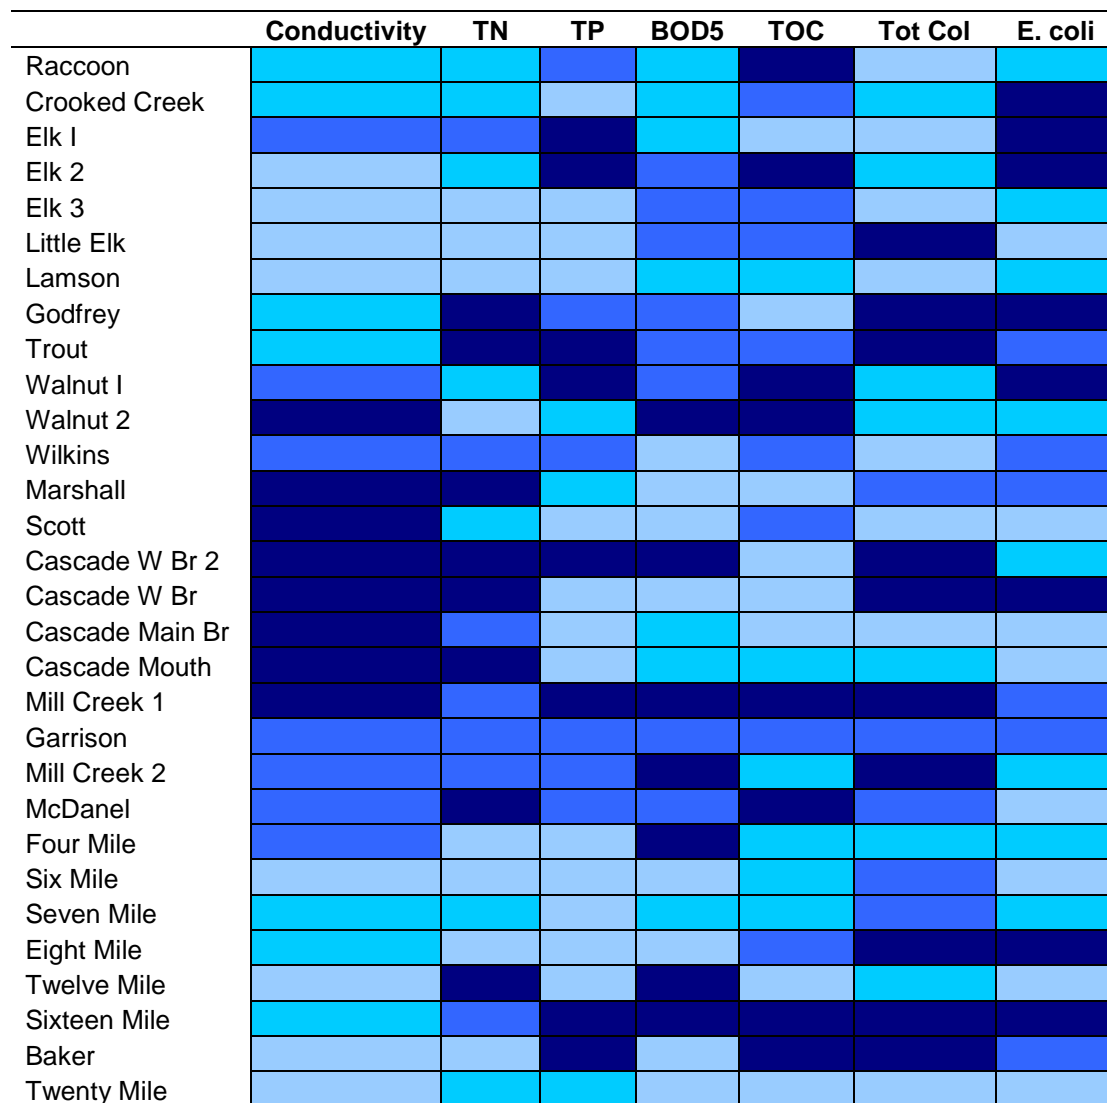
| | Conductivity | TN | TP | BOD5 | TOC | Tot Col | E. coli |
|---|---|---|---|---|---|---|---|
| Raccoon | | | | | | | |
| Crooked Creek | | | | | | | |
| Elk I | | | | | | | |
| Elk 2 | | | | | | | |
| Elk 3 | | | | | | | |
| Little Elk | | | | | | | |
| Lamson | | | | | | | |
| Godfrey | | | | | | | |
| Trout | | | | | | | |
| Walnut I | | | | | | | |
| Walnut 2 | | | | | | | |
| Wilkins | | | | | | | |
| Marshall | | | | | | | |
| Scott | | | | | | | |
| Cascade W Br 2 | | | | | | | |
| Cascade W Br | | | | | | | |
| Cascade Main Br | | | | | | | |
| Cascade Mouth | | | | | | | |
| Mill Creek 1 | | | | | | | |
| Garrison | | | | | | | |
| Mill Creek 2 | | | | | | | |
| McDanel | | | | | | | |
| Four Mile | | | | | | | |
| Six Mile | | | | | | | |
| Seven Mile | | | | | | | |
| Eight Mile | | | | | | | |
| Twelve Mile | | | | | | | |
| Sixteen Mile | | | | | | | |
| Baker | | | | | | | |
| Twenty Mile | | | | | | | |